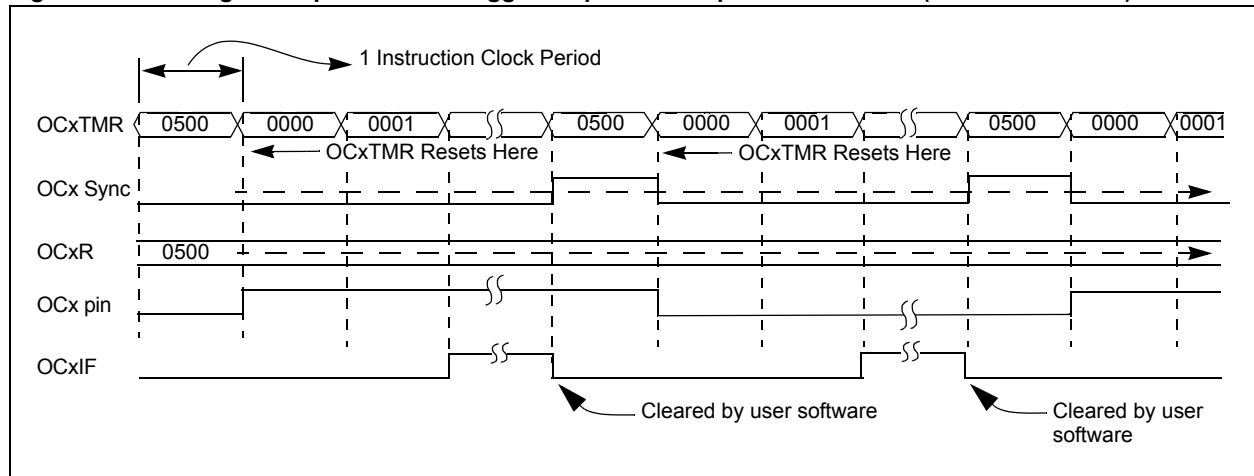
1 Instruction Clock Period

OCxTMR 0500 0000 0001 0500 0000 0001 0500 0000 0001

OCxTMR Resets Here

OCxTMR Resets Here

OCx Sync

OCxR 0500

OCx pin

OCxIF

Cleared by user software

Cleared by user software